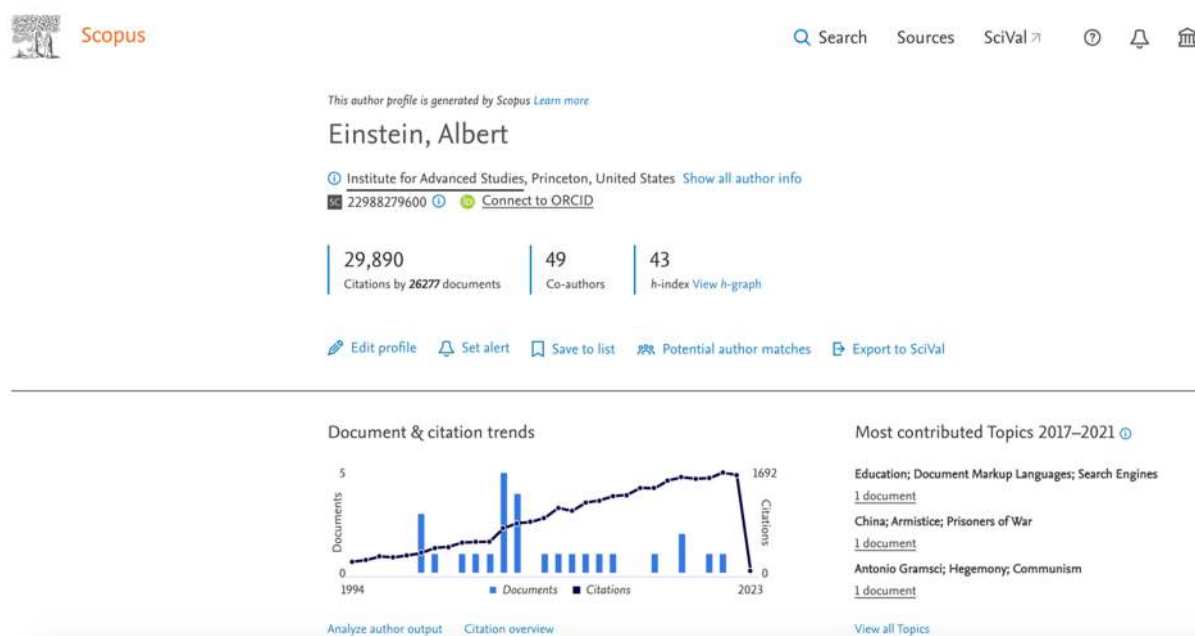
Scopus

Search Sources SciVal

This author profile is generated by Scopus Learn more

Einstein, Albert

Institute for Advanced Studies, Princeton, United States Show all author info
22988279600 Connect to ORCID

29,890
Citations by 26277 documents

49
Co-authors

43
h-index View h-graph

Edit profile Set alert Save to list Potential author matches Export to SciVal

Document & citation trends

5
0
Documents
1994
2023
1692
0
Citations
Documents Citations

Analyze author output Citation overview

Most contributed Topics 2017–2021

Education; Document Markup Languages; Search Engines
1 document

China; Armistice; Prisoners of War
1 document

Antonio Gramsci; Hegemony; Communism
1 document

View all Topics